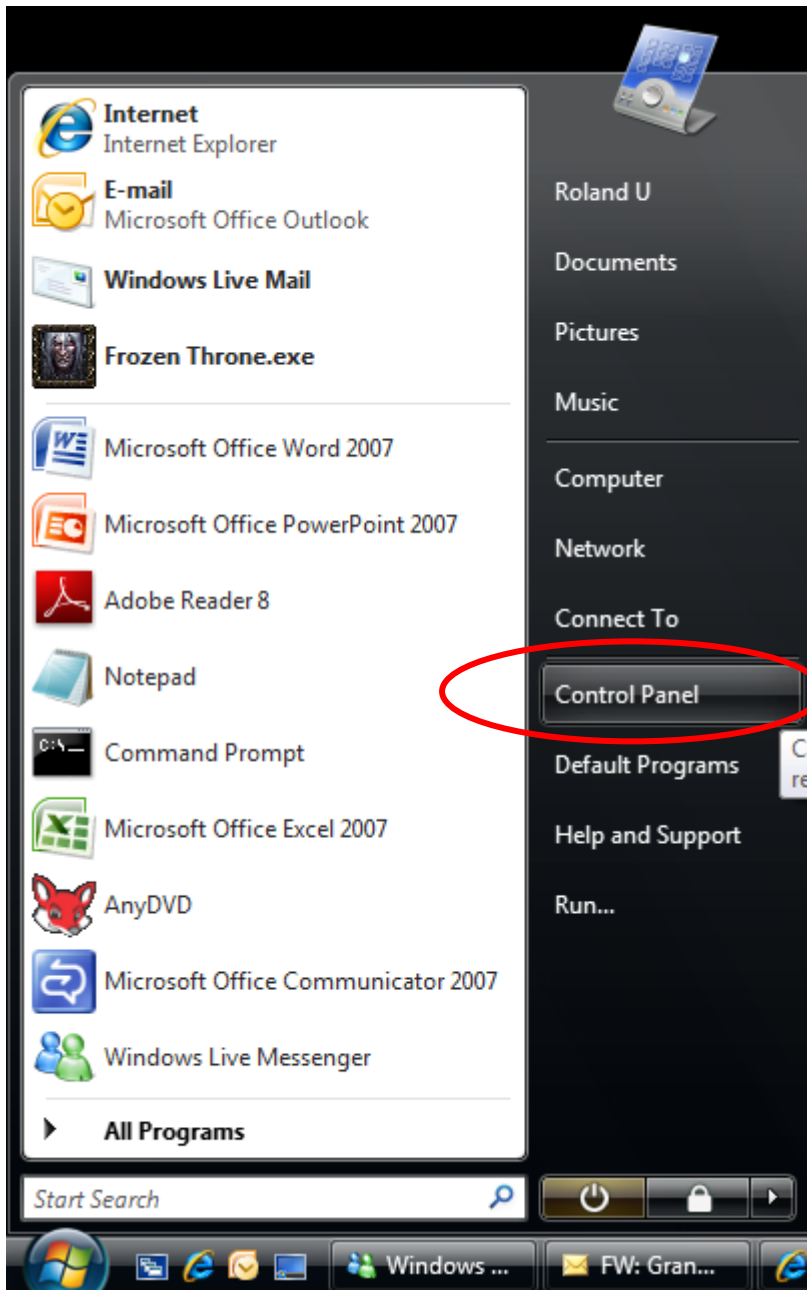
Internet
Internet Explorer

E-mail
Microsoft Office Outlook

Windows Live Mail

Frozen Throne.exe

Microsoft Office Word 2007

Microsoft Office PowerPoint 2007

Adobe Reader 8

Notepad

Command Prompt

Microsoft Office Excel 2007

AnyDVD

Microsoft Office Communicator 2007

Windows Live Messenger

All Programs

Start Search

Roland U

Documents

Pictures

Music

Computer

Network

Connect To

Control Panel

Default Programs

Help and Support

Run...

C
re

Windows ...

FW: Gran...